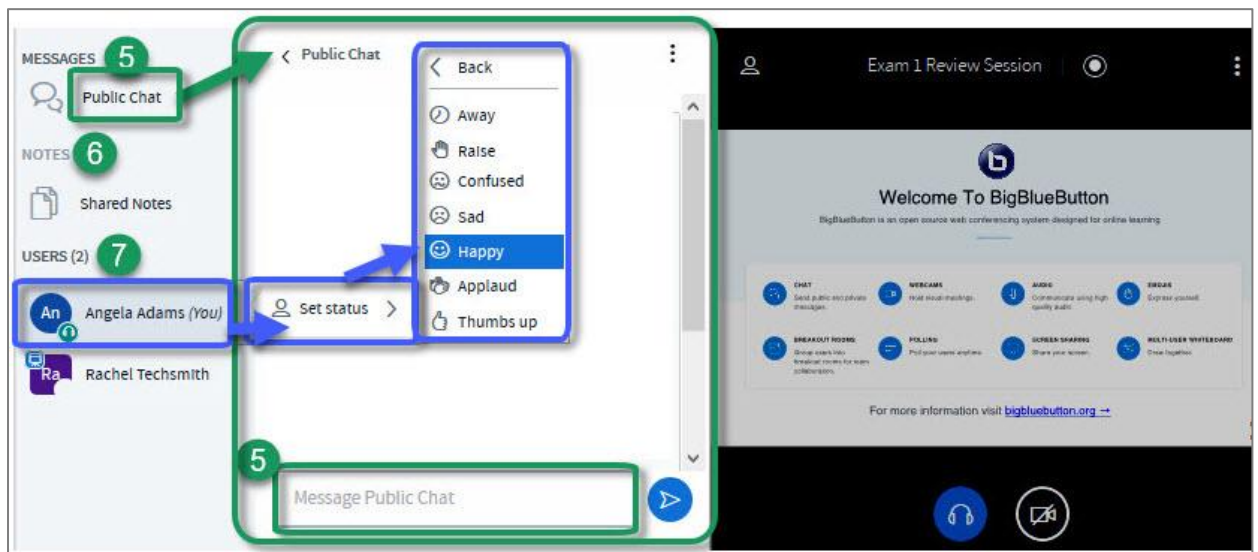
MESSAGES 5

Public Chat

NOTES 6

Shared Notes

USERS (2) 7

An Angela Adams (You)

Ra Rachel Techsmith

< Public Chat

Set status >

< Back

Away

Raise

Confused

Sad

Happy

Applaud

Thumbs up

5

Message Public Chat

Exam 1 Review Session

Welcome To BigBlueButton

BigBlueButton is an open source web conferencing system designed for online learning.

CHAT
Send public and private messages.

WEBCAMS
Hold visual meetings.

AUDIO
Communicate using high quality audio.

EMOJIS
Express yourself.

BREAKOUT ROOMS
Group users into breakout rooms for team collaboration.

POLLING
Poll your users anytime.

SCREEN SHARING
Share your screen.

MULTI-USER WHITEBOARD
Draw together.

For more information visit bigbluebutton.org →